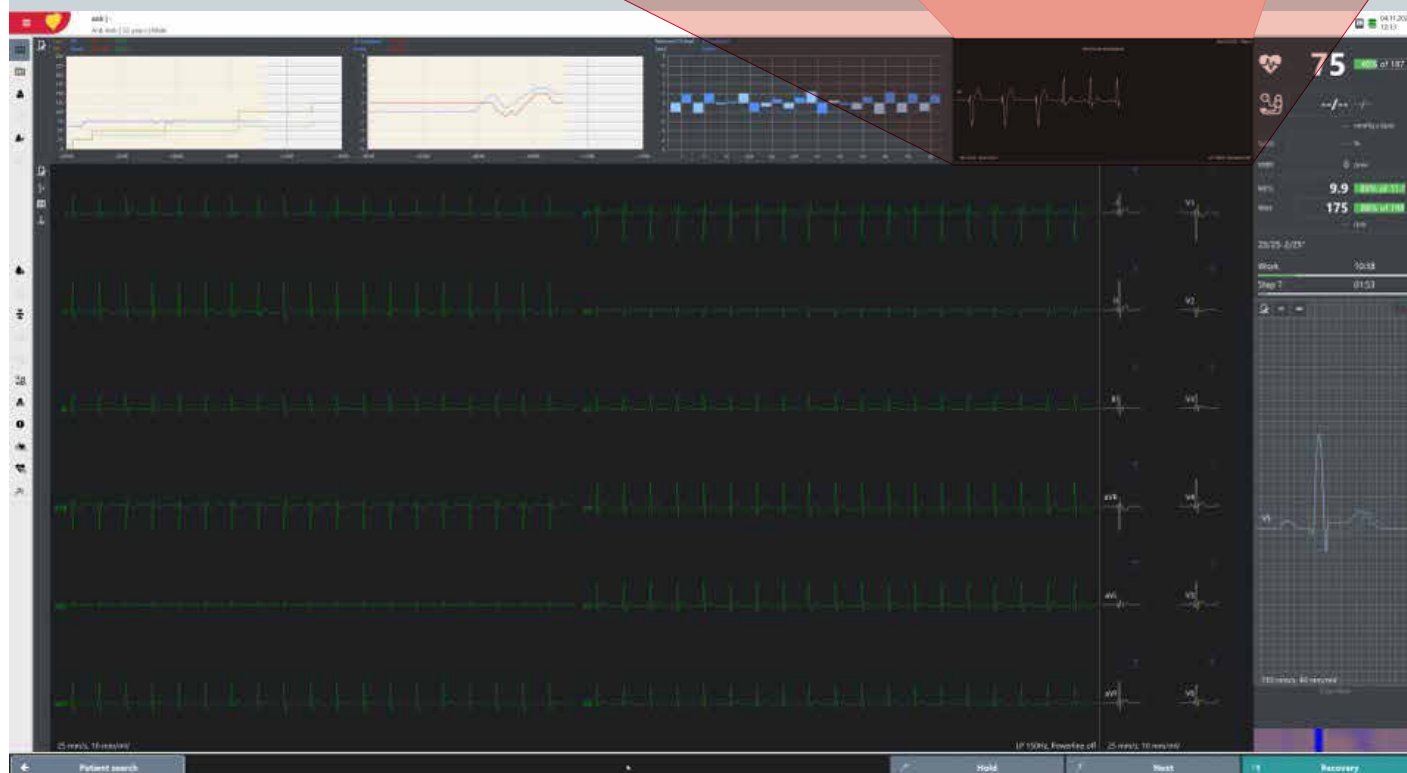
Anti Anti | 32 years | Male

75 40% of 187

--/--

0

9.9 89% of 11

175 88% of 198

Work 10:38

Step 7 01:53

V1

V2

V3

V4

V5

V6

II

III

aVR

aVL

aVF

V5

25 mm/s, 10 mm/mV

LP 150Hz, Powerline off

25 mm/s, 10 mm/mV

Patient search

Hold

Next

Recovery